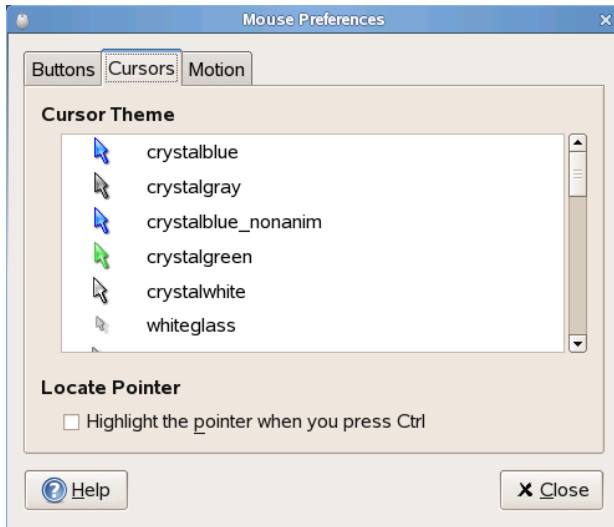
Mouse Preferences

Buttons Cursors Motion

Cursor Theme

crystalblue
crystalgray
crystalblue_nonanim
crystalgreen
crystalwhite
whiteglass

Locate Pointer

Highlight the pointer when you press Ctrl

Help

Close